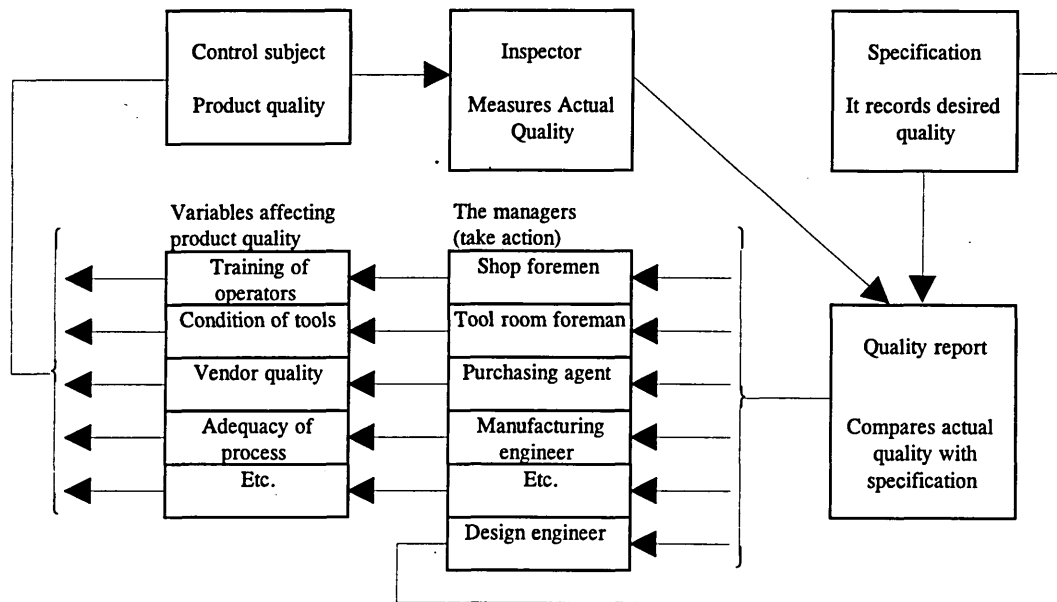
Control subject
Product quality

Inspector
Measures Actual Quality

Specification
It records desired quality

Variables affecting product quality

Training of operators
Condition of tools
Vendor quality
Adequacy of process
Etc.

The managers (take action)

Shop foremen
Tool room foreman
Purchasing agent
Manufacturing engineer
Etc.
Design engineer

Quality report

Compares actual quality with specification